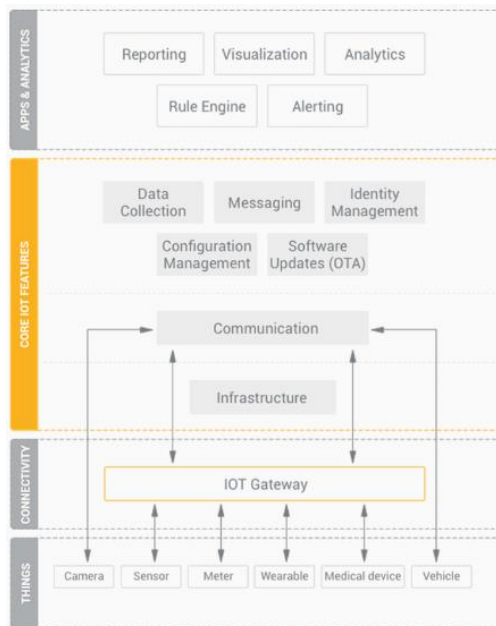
APPS & ANALYTICS

Reporting

Visualization

Analytics

Rule Engine

Alerting

CORE IOT FEATURES

Data Collection

Messaging

Identity Management

Configuration Management

Software Updates (OTA)

Communication

Infrastructure

CONNECTIVITY

IOT Gateway

THINGS

Camera

Sensor

Meter

Wearable

Medical device

Vehicle